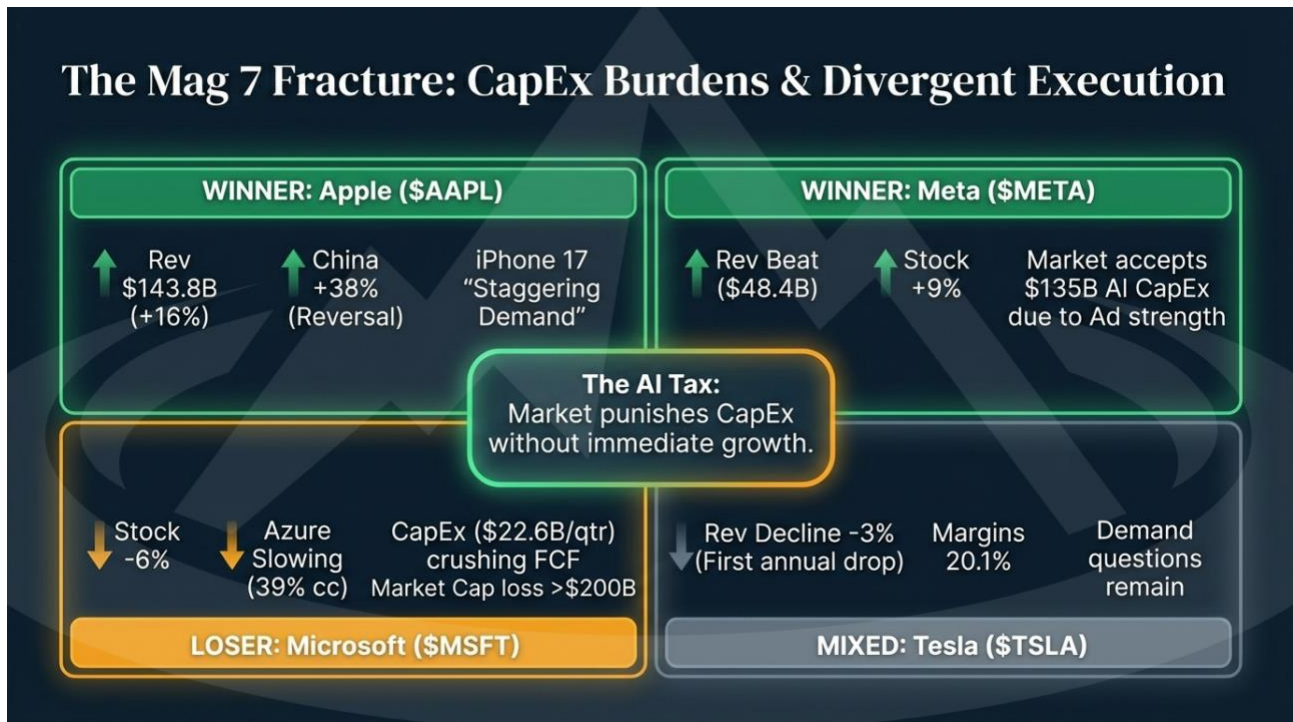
The Mag 7 Fracture: CapEx Burdens & Divergent Execution

WINNER: Apple ($AAPL)

Rev \$143.8B (+16%)

China +38% (Reversal)

iPhone 17 "Staggering Demand"

WINNER: Meta ($META)

Rev Beat (\$48.4B)

Stock +9%

Market accepts \$135B AI CapEx due to Ad strength

The AI Tax:
Market punishes CapEx without immediate growth.

Stock -6%

Azure Slowing (39% cc)

CapEx (\$22.6B/qtr) crushing FCF
Market Cap loss >\$200B

LOSER: Microsoft ($MSFT)

Rev Decline -3% (First annual drop)

Margins 20.1%

Demand questions remain

MIXED: Tesla ($TSLA)